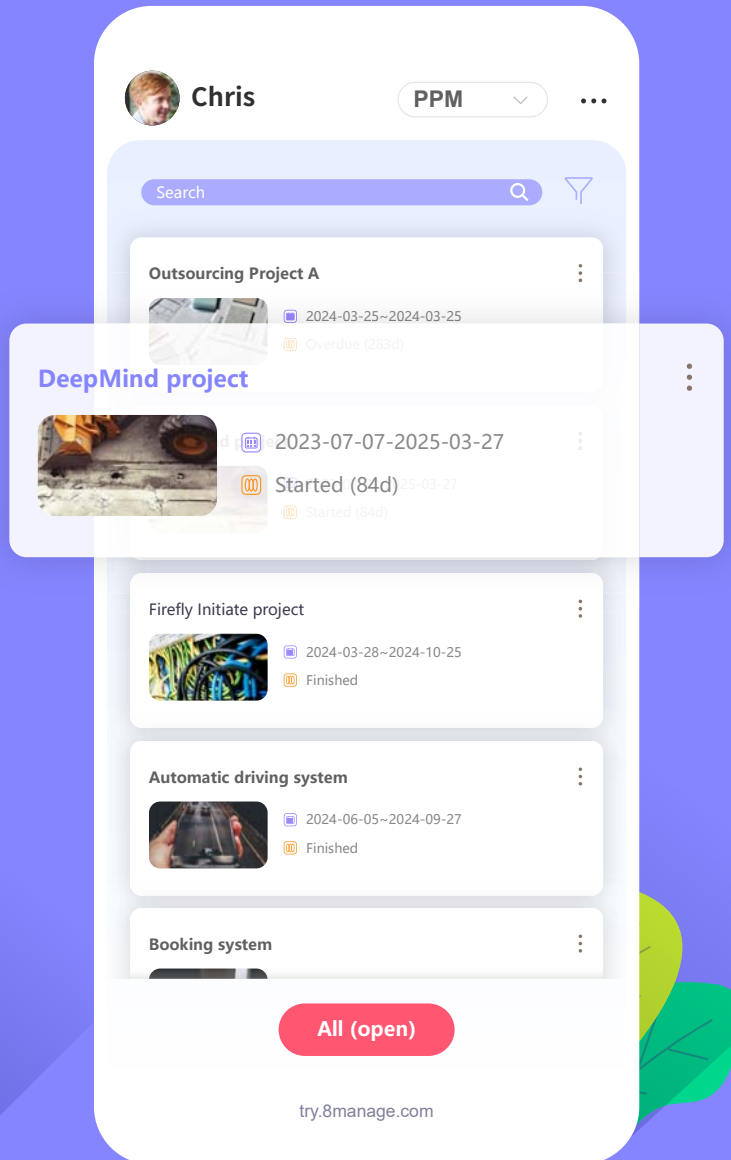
Chris

PPM

Search

Outsourcing Project A

2024-03-25~2024-03-25

Overdue (283d)

DeepMind project

2023-07-07-2025-03-27

Started (84d)

Firefly Initiate project

2024-03-28~2024-10-25

Finished

Automatic driving system

2024-06-05~2024-09-27

Finished

Booking system

All (open)

try.8manage.com